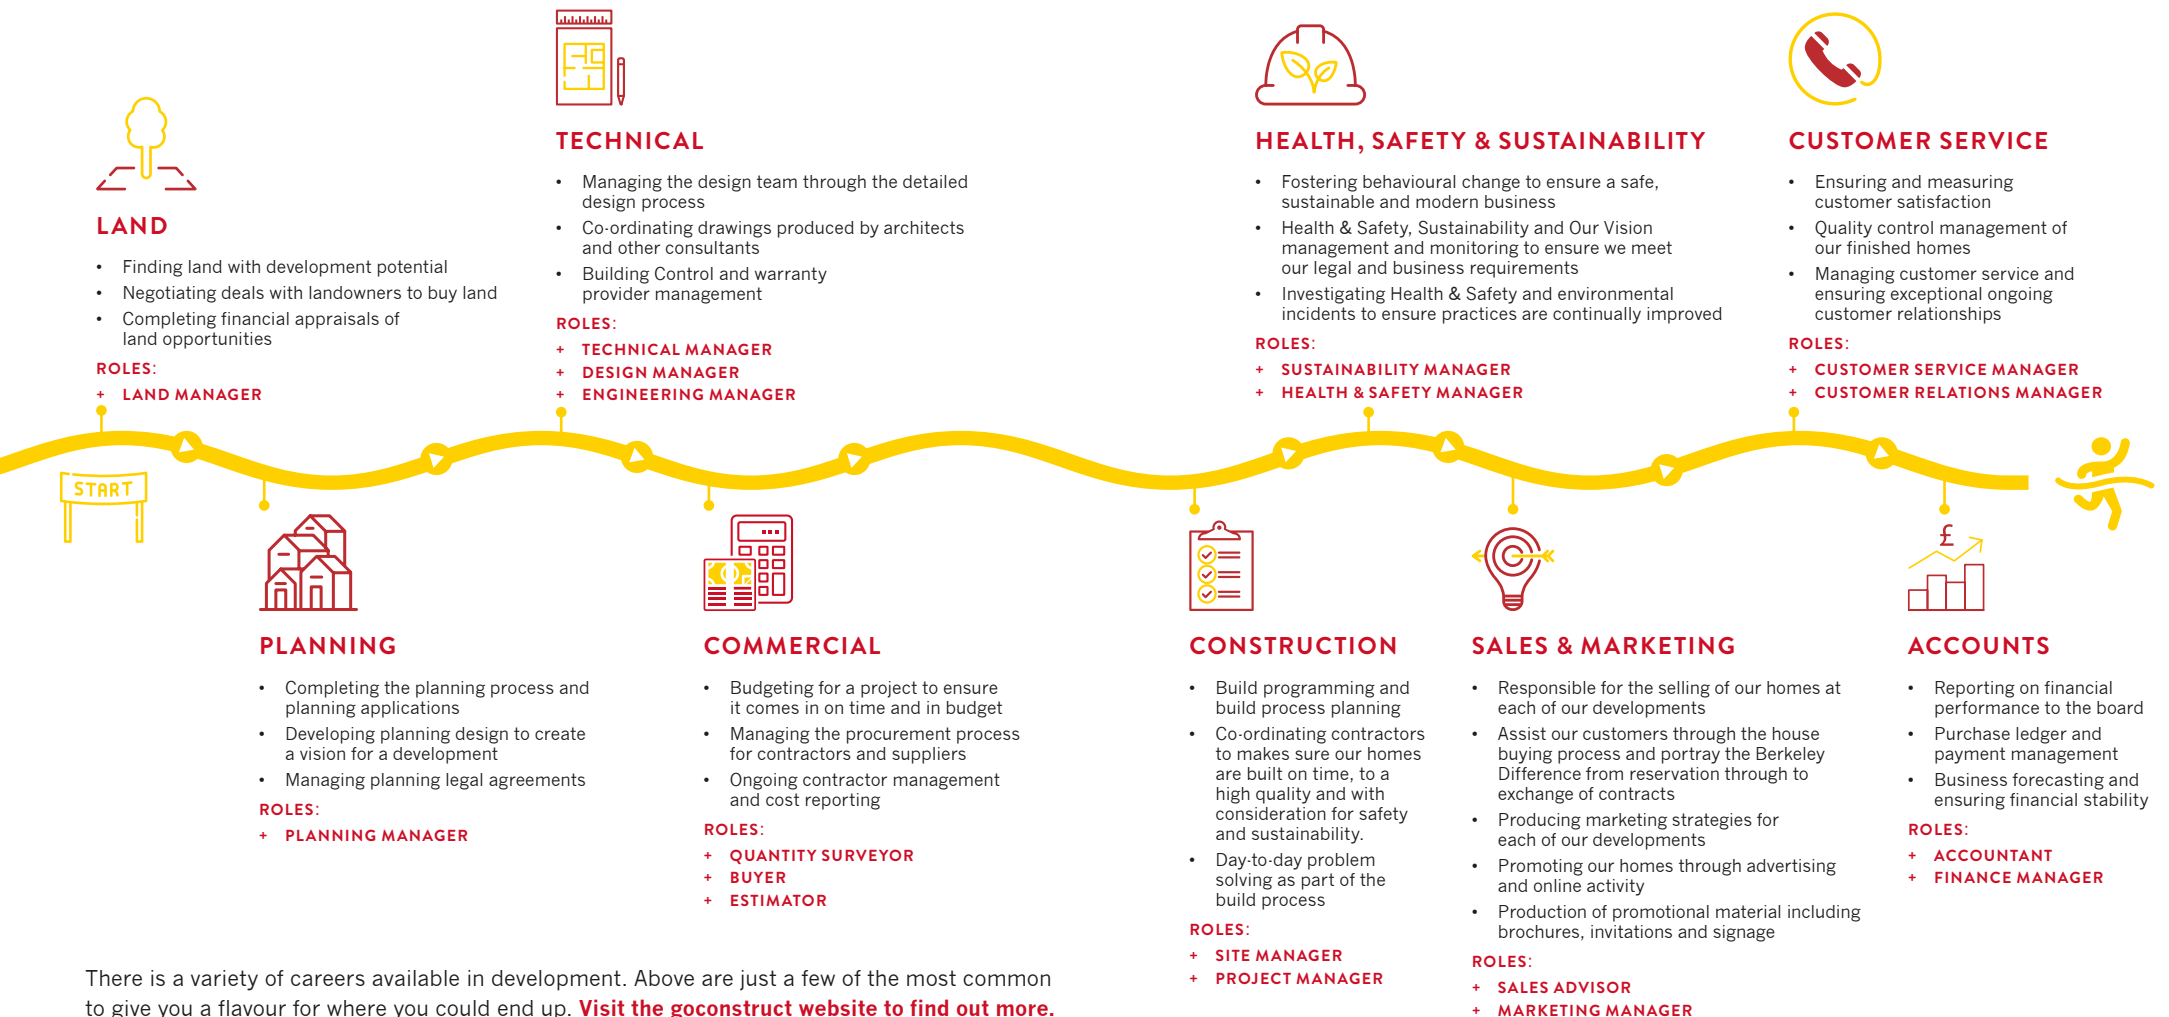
LAND

- Finding land with development potential
- Negotiating deals with landowners to buy land
- Completing financial appraisals of land opportunities

ROLES:
+ LAND MANAGER

TECHNICAL

- Managing the design team through the detailed design process
- Co-ordinating drawings produced by architects and other consultants
- Building Control and warranty provider management

ROLES:
+ TECHNICAL MANAGER
+ DESIGN MANAGER
+ ENGINEERING MANAGER

HEALTH, SAFETY & SUSTAINABILITY

- Fostering behavioural change to ensure a safe, sustainable and modern business
- Health & Safety, Sustainability and Our Vision management and monitoring to ensure we meet our legal and business requirements
- Investigating Health & Safety and environmental incidents to ensure practices are continually improved

ROLES:
+ SUSTAINABILITY MANAGER
+ HEALTH & SAFETY MANAGER

CUSTOMER SERVICE

- Ensuring and measuring customer satisfaction
- Quality control management of our finished homes
- Managing customer service and ensuring exceptional ongoing customer relationships

ROLES:
+ CUSTOMER SERVICE MANAGER
+ CUSTOMER RELATIONS MANAGER

START

PLANNING

- Completing the planning process and planning applications
- Developing planning design to create a vision for a development
- Managing planning legal agreements

ROLES:
+ PLANNING MANAGER

COMMERCIAL

- Budgeting for a project to ensure it comes in on time and in budget
- Managing the procurement process for contractors and suppliers
- Ongoing contractor management and cost reporting

ROLES:
+ QUANTITY SURVEYOR
+ BUYER
+ ESTIMATOR

CONSTRUCTION

- Build programming and build process planning
- Co-ordinating contractors to makes sure our homes are built on time, to a high quality and with consideration for safety and sustainability.
- Day-to-day problem solving as part of the build process

ROLES:
+ SITE MANAGER
+ PROJECT MANAGER

SALES & MARKETING

- Responsible for the selling of our homes at each of our developments
- Assist our customers through the house buying process and portray the Berkeley Difference from reservation through to exchange of contracts
- Producing marketing strategies for each of our developments
- Promoting our homes through advertising and online activity
- Production of promotional material including brochures, invitations and signage

ROLES:
+ SALES ADVISOR
+ MARKETING MANAGER

£

ACCOUNTS

- Reporting on financial performance to the board
- Purchase ledger and payment management
- Business forecasting and ensuring financial stability

ROLES:
+ ACCOUNTANT
+ FINANCE MANAGER

There is a variety of careers available in development. Above are just a few of the most common to give you a flavour for where you could end up. Visit the goconstruct website to find out more.